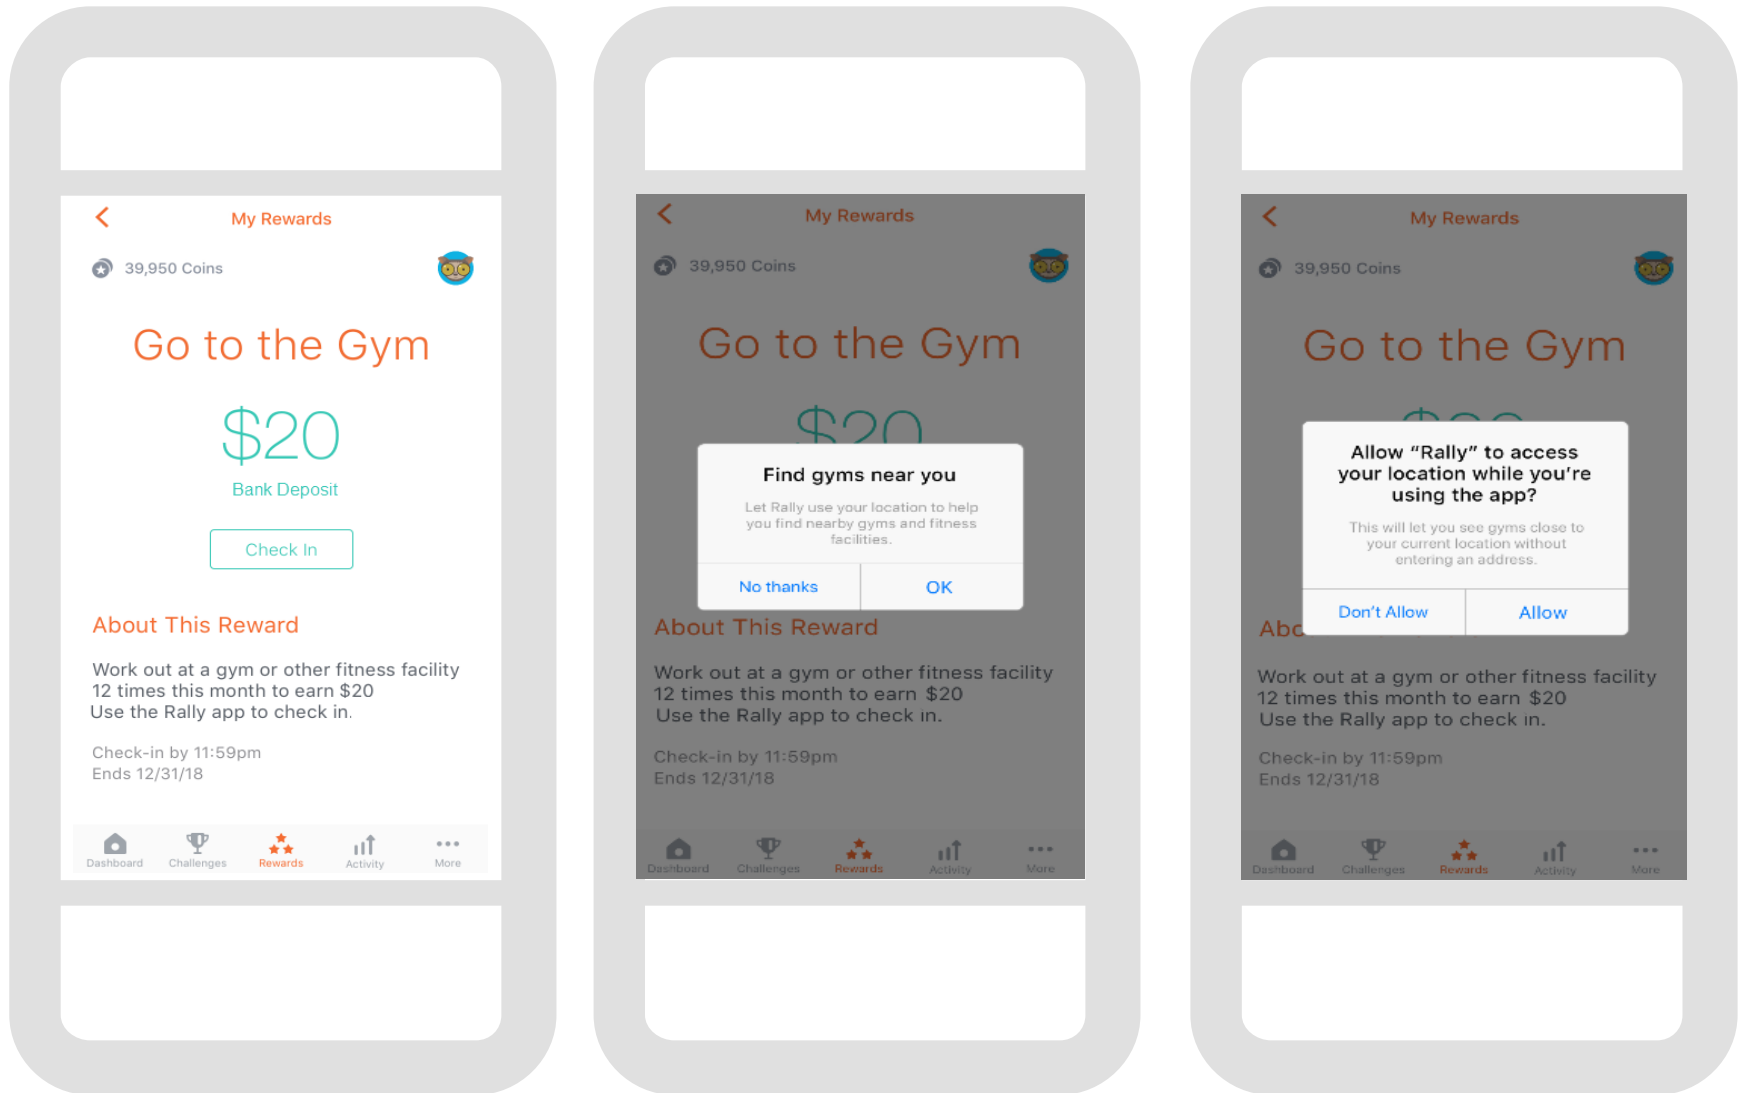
My Rewards

39,950 Coins

Go to the Gym

$20

Bank Deposit

Check In

About This Reward

Work out at a gym or other fitness facility 12 times this month to earn $20
Use the Rally app to check in.

Check-in by 11:59pm
Ends 12/31/18

Dashboard Challenges Rewards Activity More

My Rewards

39,950 Coins

Go to the Gym

$20

Find gyms near you

Let Rally use your location to help you find nearby gyms and fitness facilities.

No thanks OK

About This Reward

Work out at a gym or other fitness facility 12 times this month to earn $20
Use the Rally app to check in.

Check-in by 11:59pm
Ends 12/31/18

Dashboard Challenges Rewards Activity More

My Rewards

39,950 Coins

Go to the Gym

Allow "Rally" to access your location while you're using the app?

This will let you see gyms close to your current location without entering an address.

Don't Allow Allow

Abo

Work out at a gym or other fitness facility 12 times this month to earn $20
Use the Rally app to check in.

Check-in by 11:59pm
Ends 12/31/18

Dashboard Challenges Rewards Activity More